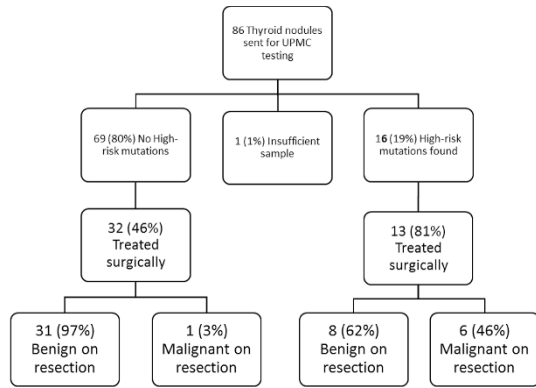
86 Thyroid nodules sent for UPMC testing

69 (80%) No High-risk mutations

1 (1%) Insufficient sample

16 (19%) High-risk mutations found

32 (46%) Treated surgically

13 (81%) Treated surgically

31 (97%) Benign on resection

1 (3%) Malignant on resection

8 (62%) Benign on resection

6 (46%) Malignant on resection